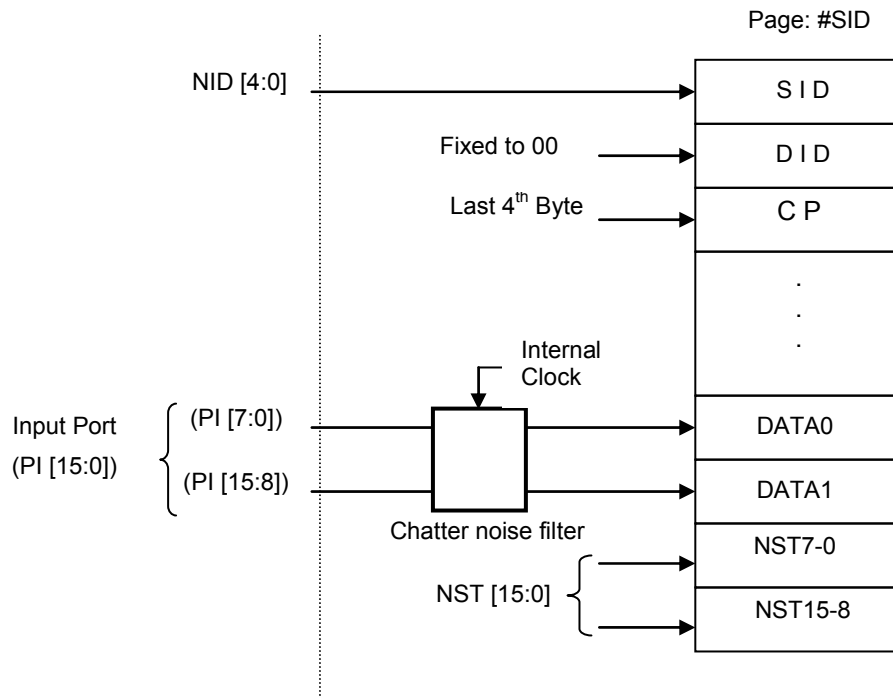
Page: #SID

NID [4:0]

S I D

Fixed to 00

D I D

Last $4^{th}$ Byte

C P

.
.
.

Internal Clock

Input Port (PI [15:0])

(PI [7:0])

(PI [15:8])

DATA0

DATA1

Chatter noise filter

NST7-0

NST [15:0]

NST15-8